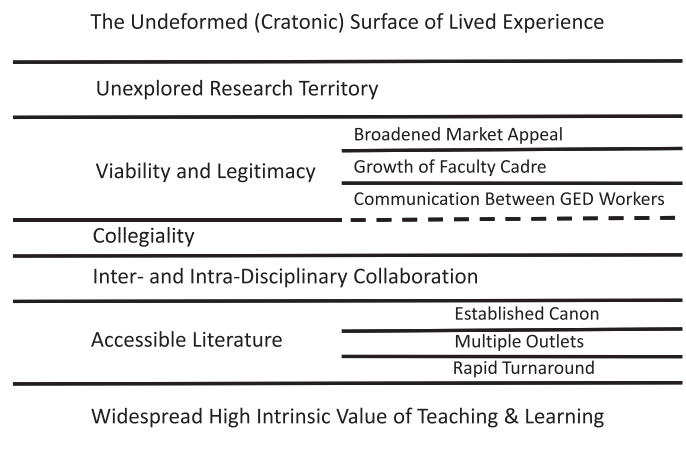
The Undeformed (Cratonic) Surface of Lived Experience

Unexplored Research Territory

Viability and Legitimacy

Broadened Market Appeal

Growth of Faculty Cadre

Communication Between GED Workers

Collegiality

Inter- and Intra-Disciplinary Collaboration

Accessible Literature

Established Canon

Multiple Outlets

Rapid Turnaround

Widespread High Intrinsic Value of Teaching & Learning